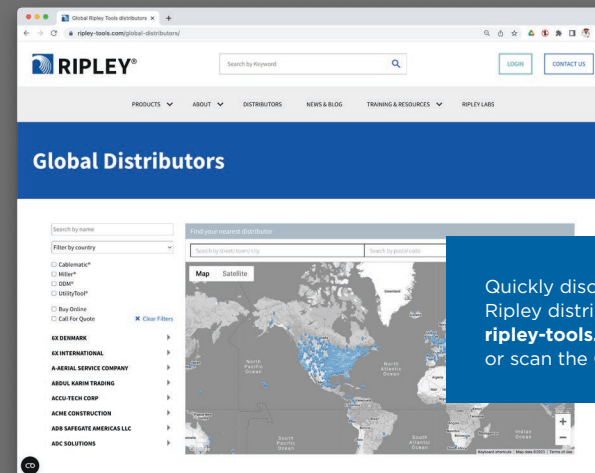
Global Ripley Tools distributors ×

ripley-tools.com/global-distributors/

RIPLEY®

Search by Keyword

LOGIN

CONTACT US

PRODUCTS

ABOUT

DISTRIBUTORS

NEWS & BLOG

TRAINING & RESOURCES

RIPLEY LABS

Global Distributors

Search by name

Filter by country

☐ Cablematic®
☐ Miller®
☐ ODM®
☐ UtilityTool®

☐ Buy Online
☐ Call For Quote

✖ Clear Filters

6X DENMARK

6X INTERNATIONAL

A-AERIAL SERVICE COMPANY

ABDUL KARIM TRADING

ACCU-TECH CORP

ACME CONSTRUCTION

ADB SAFEGATE AMERICAS LLC

ADC SOLUTIONS

Find your nearest distributor

Search by street/town/city

Search by postal code

Map

Satellite

Greenland

North Pacific Ocean

North Atlantic Ocean

South Pacific Ocean

South Atlantic Ocean

Indian Ocean

Keyboard shortcuts | Map data ©2023 | Terms of Use

Quickly disc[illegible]
Ripley distri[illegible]
ripley-tools.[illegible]
or scan the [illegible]